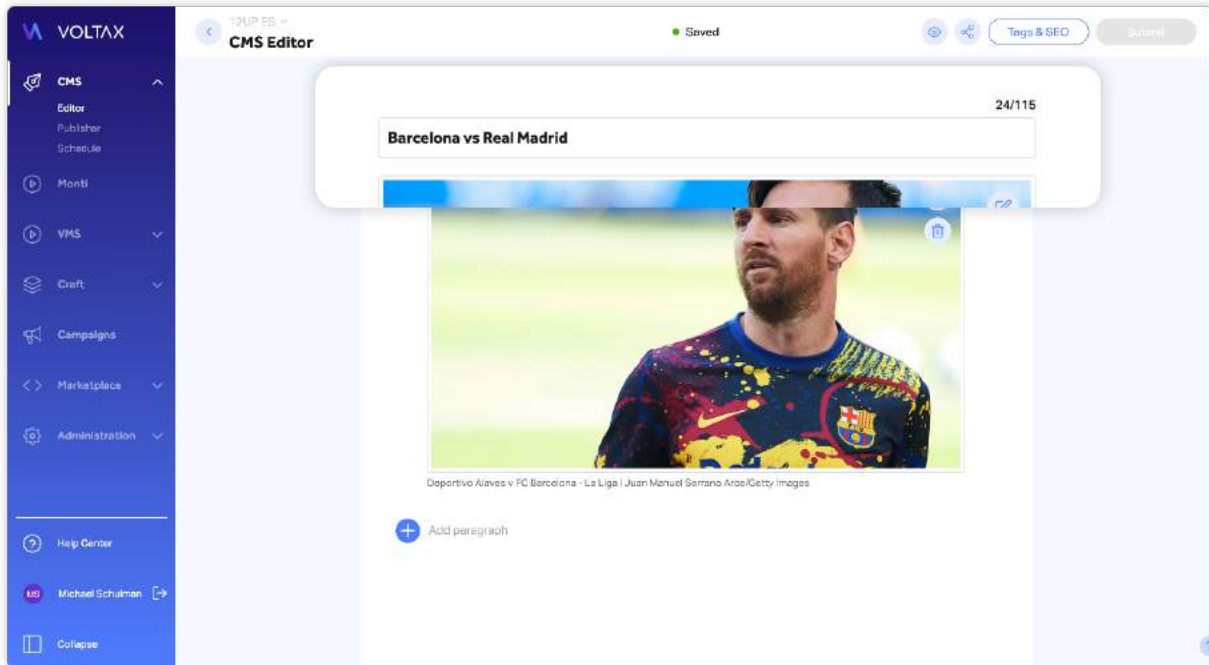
VOLTAX

CMS
Editor
Publisher
Schedule
Monti
VMS
Craft
Campaigns
Marketplace
Administration

Help Center
MS Michael Schulman
Collapse

12UP ES
CMS Editor

Saved

Tags & SEO
Submit

24/115
Barcelona vs Real Madrid

Deportivo Alaves v FC Barcelona - La Liga | Juan Manuel Serrano Arce/Getty Images

Add paragraph